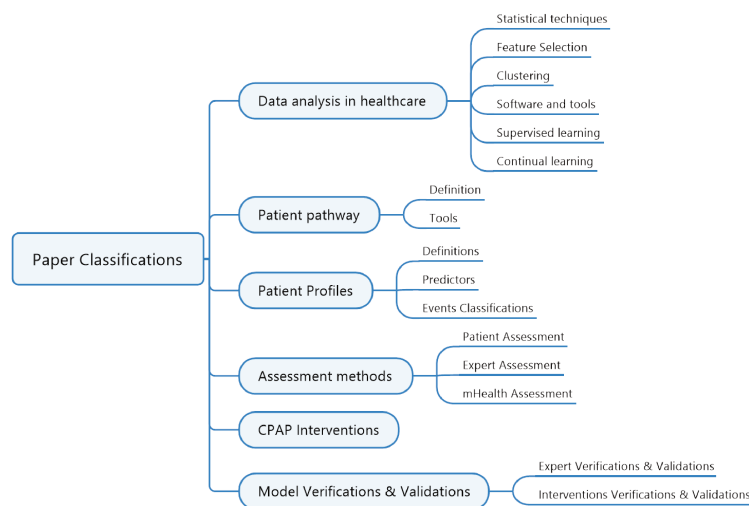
Paper Classifications

Data analysis in healthcare
Statistical techniques
Feature Selection
Clustering
Software and tools
Supervised learning
Continual learning

Patient pathway
Definition
Tools

Patient Profiles
Definitions
Predictors
Events Classifications

Assessment methods
Patient Assessment
Expert Assessment
mHealth Assessment

CPAP Interventions

Model Verifications & Validations
Expert Verifications & Validations
Interventions Verifications & Validations